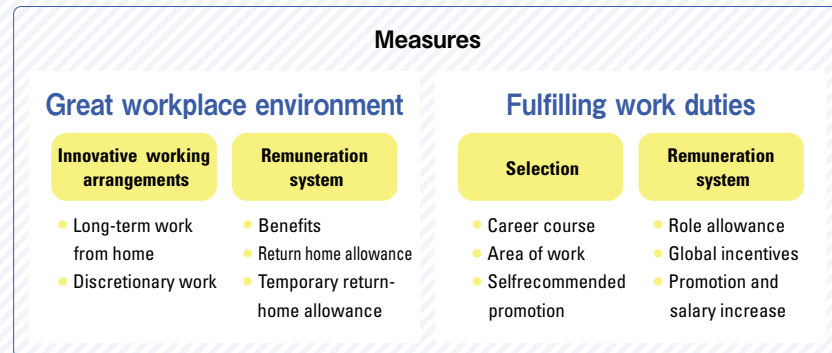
Measures

Great workplace environment

Innovative working arrangements

- Long-term work from home
- Discretionary work

Remuneration system

- Benefits
- Return home allowance
- Temporary return-home allowance

Fulfilling work duties

Selection

- Career course
- Area of work
- Selfrecommended promotion

Remuneration system

- Role allowance
- Global incentives
- Promotion and salary increase